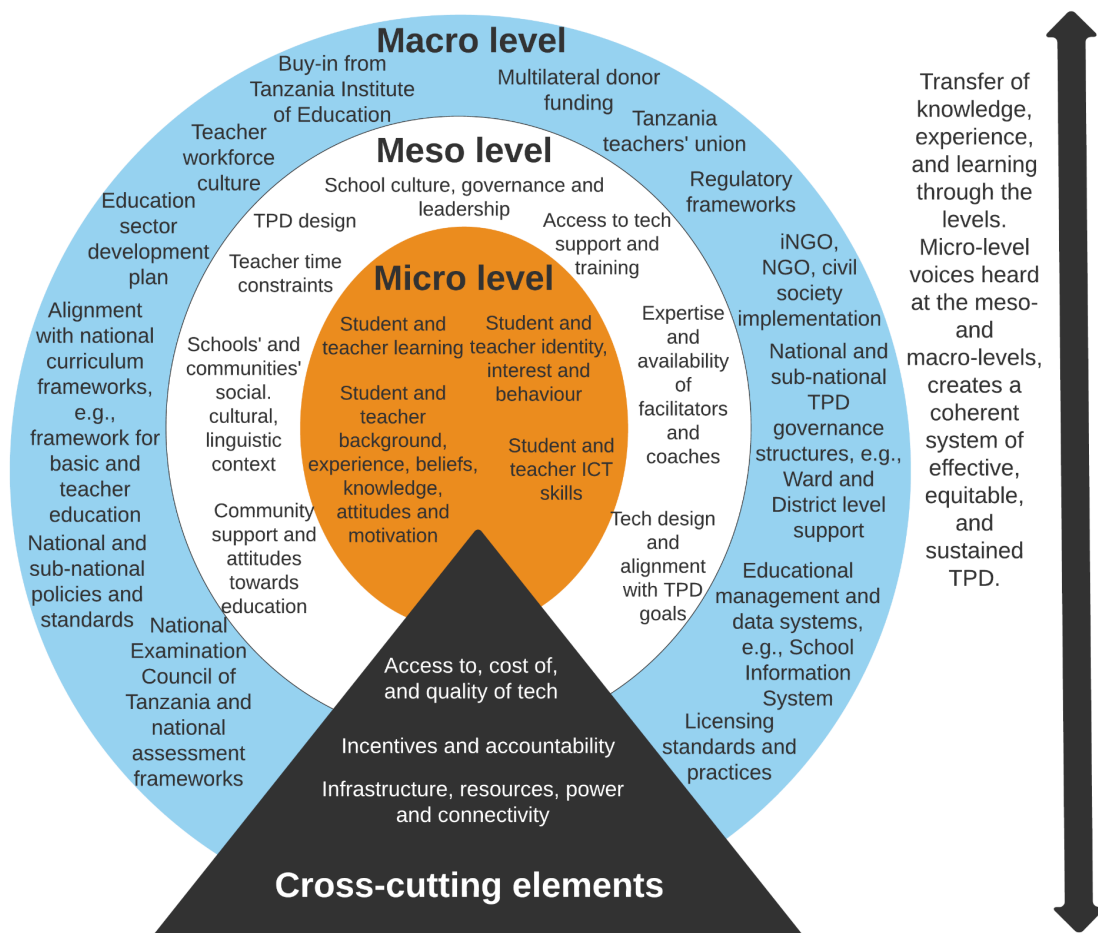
Macro level

Buy-in from Tanzania Institute of Education

Multilateral donor funding

Tanzania teachers' union

Teacher workforce culture

Regulatory frameworks

Education sector development plan

iNGO, NGO, civil society implementation

Alignment with national curriculum frameworks, e.g., framework for basic and teacher education

National and sub-national TPD governance structures, e.g., Ward and District level support

National and sub-national policies and standards

Educational management and data systems, e.g., School Information System

National Examination Council of Tanzania and national assessment frameworks

Licensing standards and practices

Meso level

School culture, governance and leadership

TPD design

Access to tech support and training

Teacher time constraints

Schools' and communities' social. cultural, linguistic context

Expertise and availability of facilitators and coaches

Community support and attitudes towards education

Tech design and alignment with TPD goals

Micro level

Student and teacher learning

Student and teacher identity, interest and behaviour

Student and teacher background, experience, beliefs, knowledge, attitudes and motivation

Student and teacher ICT skills

Access to, cost of, and quality of tech

Incentives and accountability

Infrastructure, resources, power and connectivity

Cross-cutting elements

Transfer of knowledge, experience, and learning through the levels. Micro-level voices heard at the meso- and macro-levels, creates a coherent system of effective, equitable, and sustained TPD.